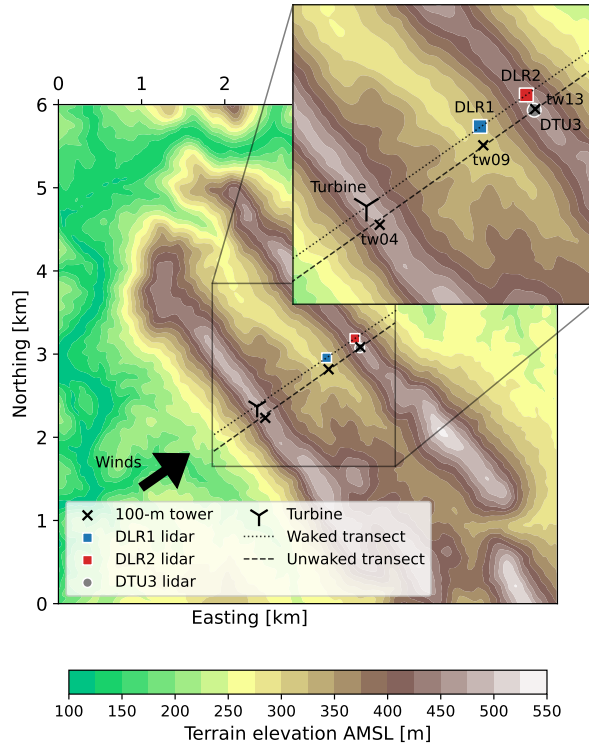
0
1
2
6
5
4
3
2
1
0
Northing [km]
Easting [km]
Winds
DLR2
DLR1
tw13
DTU3
tw09
Turbine
tw04
100-m tower
DLR1 lidar
DLR2 lidar
DTU3 lidar
Turbine
Waked transect
Unwaked transect
100
150
200
250
300
350
400
450
500
550
Terrain elevation AMSL [m]